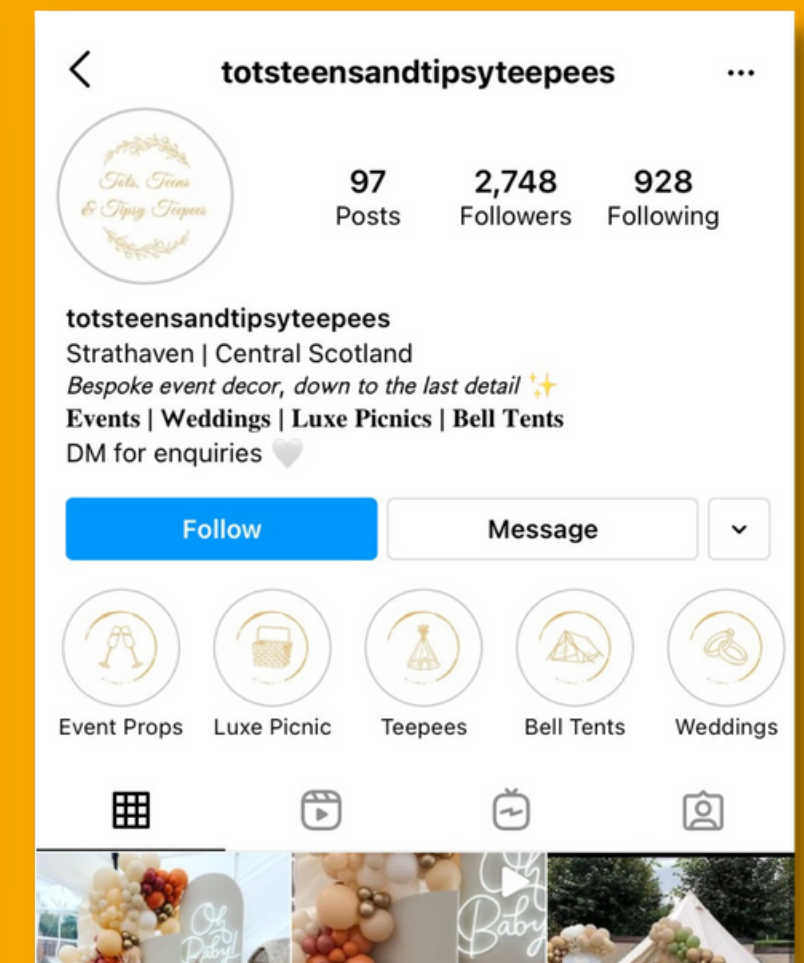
totsteensandtipsyteepees

Tots, Teens & Tipsy Teepees

97
Posts

2,748
Followers

928
Following

totsteensandtipsyteepees
Strathaven | Central Scotland
*Bespoke event decor, down to the last detail* ✨
**Events | Weddings | Luxe Picnics | Bell Tents**
DM for enquiries 🤍

Follow

Message

Event Props

Luxe Picnic

Teepees

Bell Tents

Weddings

Oh Baby

Baby